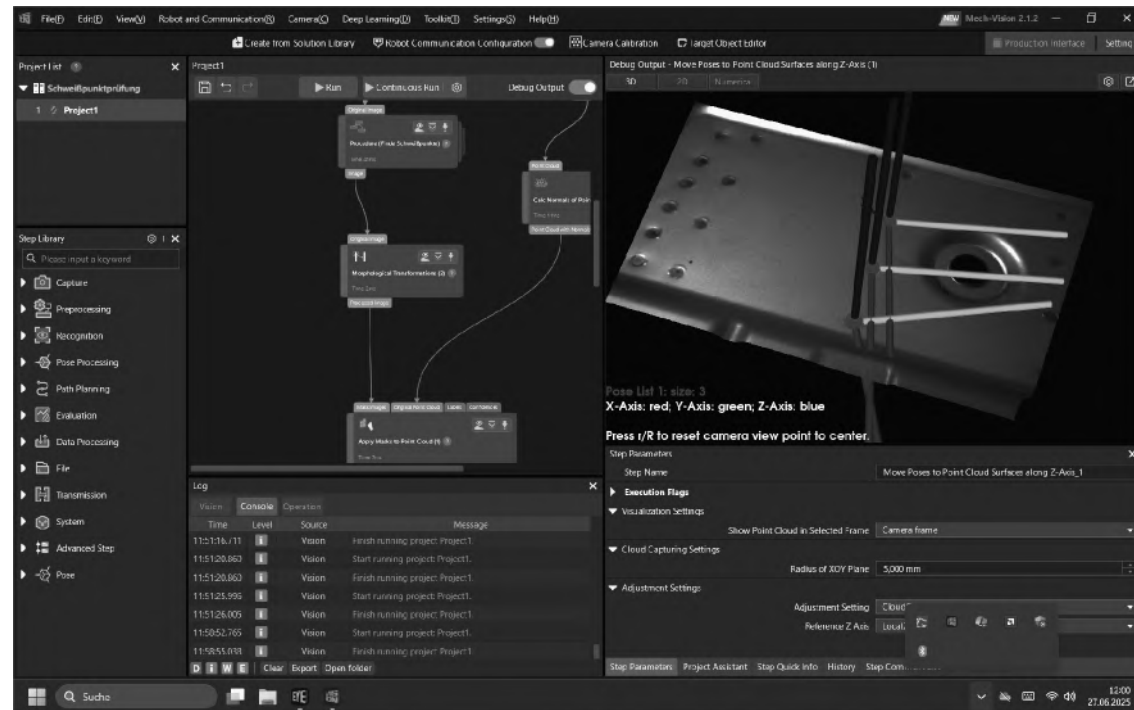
File(F) Edit(E) View(V) Robot and Communication(R) Camera(C) Deep Learning(D) Toolkit(T) Settings(S) Help(H)

NEW Mech-Vision 2.1.2

Create from Solution Library Robot Communication Configuration Camera Calibration Target Object Editor Production Interface Setting

Project List
Schweißpunktprüfung
1 Project1

Project1
Run Continuous Run Debug Output

Original Image
Procedure (Finde Schweißpunkte)
Image

Point Cloud
Calc Normals of Poin
Point Cloud with Normal

Original Image
Morphological Transformations (2)
Processed Image

Mask Image Original Point Cloud Labels Confidence
Apply Masks to Point Cloud (1)

Step Library
Please input a keyword
Capture
Preprocessing
Recognition
Pose Processing
Path Planning
Evaluation
Data Processing
File
Transmission
System
Advanced Step
Pose

Debug Output - Move Poses to Point Cloud Surfaces along Z-Axis (1)
3D 2D Numerical

Pose List 1: size: 3
X-Axis: red; Y-Axis: green; Z-Axis: blue

Press r/R to reset camera view point to center.

Log
Vision Console Operation

| Time | Level | Source | Message |
|---|---|---|---|
| 11:51:16.711 | i | Vision | Finish running project: Project1. |
| 11:51:20.863 | i | Vision | Start running project: Project1. |
| 11:51:20.863 | i | Vision | Start running project: Project1. |
| 11:51:25.995 | i | Vision | Start running project: Project1. |
| 11:51:26.005 | i | Vision | Finish running project: Project1. |
| 11:58:52.765 | i | Vision | Start running project: Project1. |
| 11:58:55.033 | i | Vision | Finish running project: Project1. |

D I W E Clear Export Open folder

Step Parameters
Step Name Move Poses to Point Cloud Surfaces along Z-Axis_1
Execution Flags
Visualization Settings
Show Point Cloud in Selected Frame Camera frame
Cloud Capturing Settings
Radius of XOY Plane 5.000 mm
Adjustment Settings
Adjustment Setting Cloud
Reference Z Axis Local

Step Parameters Project Assistant Step Quick Info History Step Com

Suche

12:00
27.06.2025